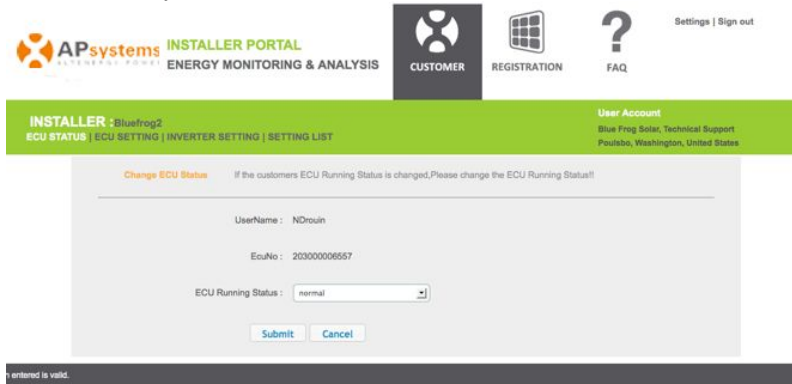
APsystems ALTENERGY POWER INSTALLER PORTAL ENERGY MONITORING & ANALYSIS

CUSTOMER REGISTRATION FAQ

Settings | Sign out

INSTALLER : Bluefrog2
ECU STATUS | ECU SETTING | INVERTER SETTING | SETTING LIST

User Account
Blue Frog Solar, Technical Support
Poulsbo, Washington, United States

Change ECU Status If the customers ECU Running Status is changed,Please change the ECU Running Status!!

UserName : NDrouin

EcuNo : 203000006557

ECU Running Status : normal

Submit Cancel

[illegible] entered is valid.